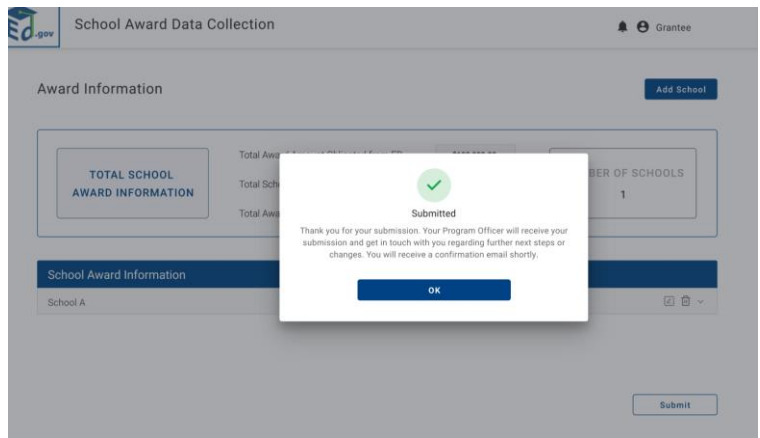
Ed.gov School Award Data Collection

Grantee

Award Information

Add School

TOTAL SCHOOL AWARD INFORMATION

Total Awa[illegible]

Total Sch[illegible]

Total Awa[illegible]

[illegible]BER OF SCHOOLS

1

School Award Information

School A

Submitted

Thank you for your submission. Your Program Officer will receive your submission and get in touch with you regarding further next steps or changes. You will receive a confirmation email shortly.

OK

Submit